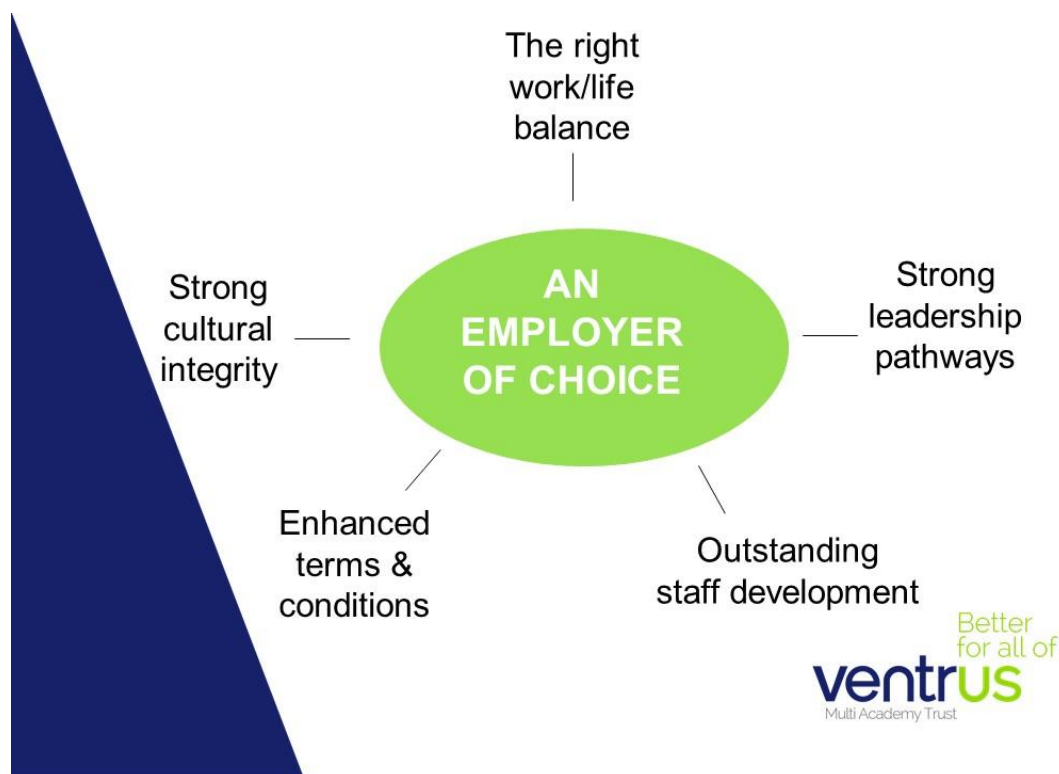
The right work/life balance

Strong cultural integrity

AN EMPLOYER OF CHOICE

Strong leadership pathways

Enhanced terms & conditions

Outstanding staff development

Better for all of

ventrus

Multi Academy Trust